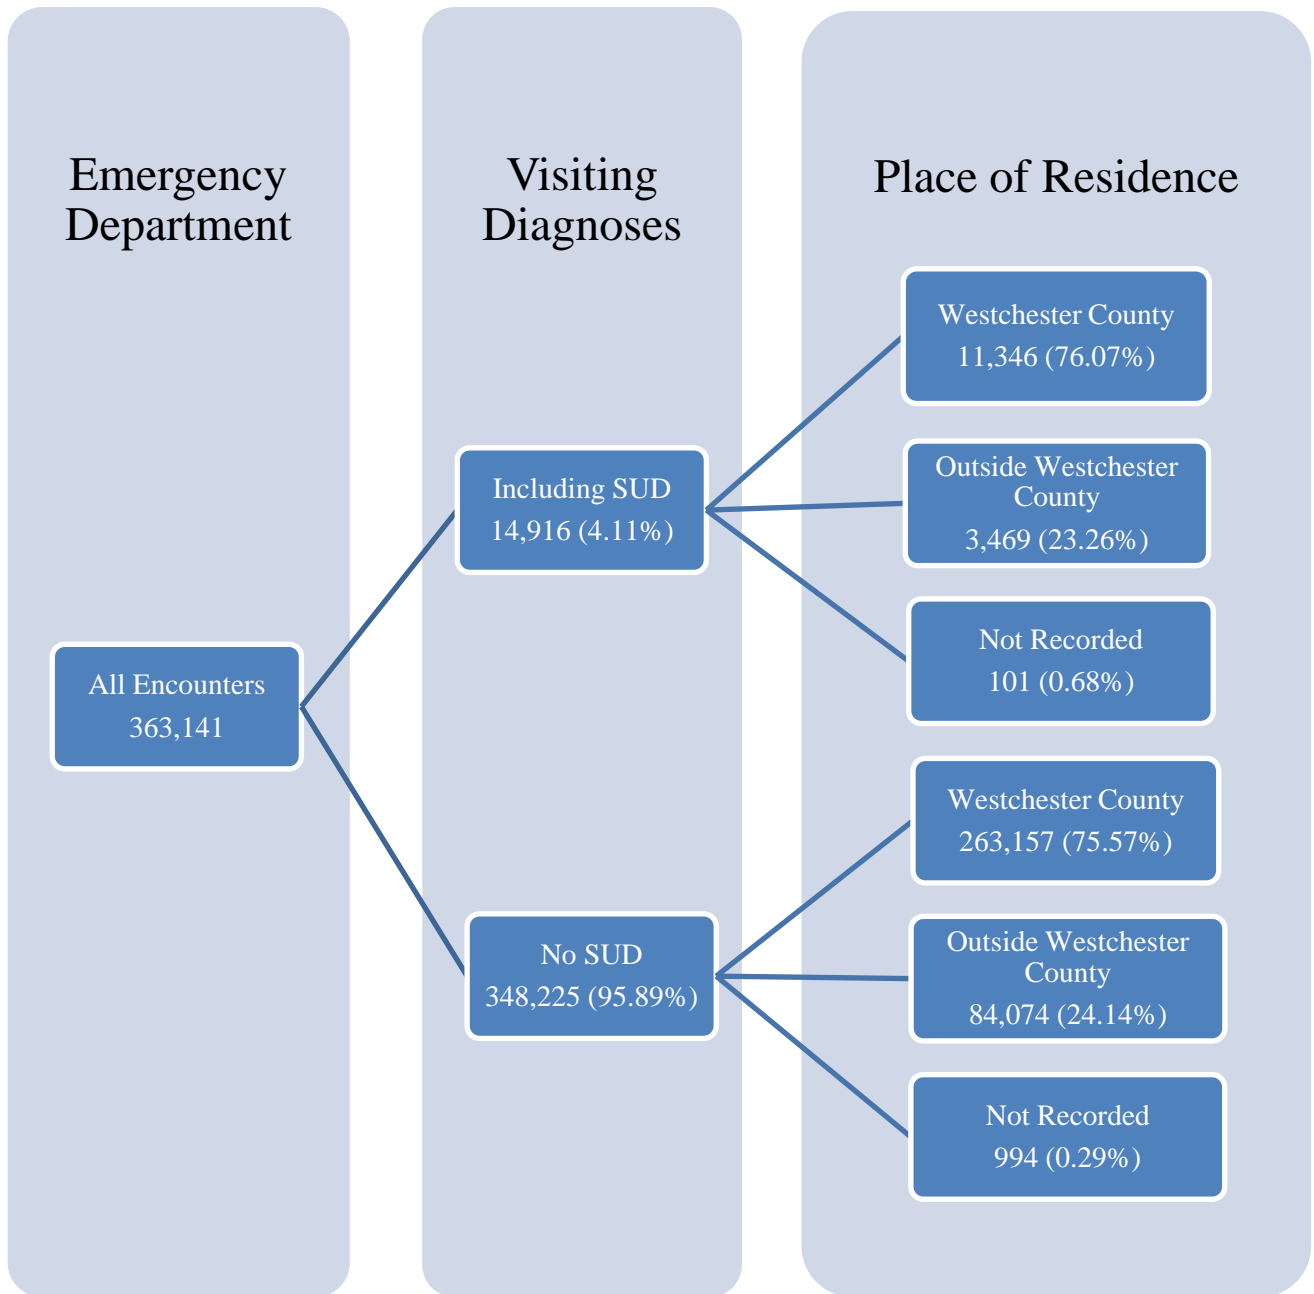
Emergency Department

Visiting Diagnoses

Place of Residence

All Encounters
363,141

Including SUD
14,916 (4.11%)

No SUD
348,225 (95.89%)

Westchester County
11,346 (76.07%)

Outside Westchester County
3,469 (23.26%)

Not Recorded
101 (0.68%)

Westchester County
263,157 (75.57%)

Outside Westchester County
84,074 (24.14%)

Not Recorded
994 (0.29%)